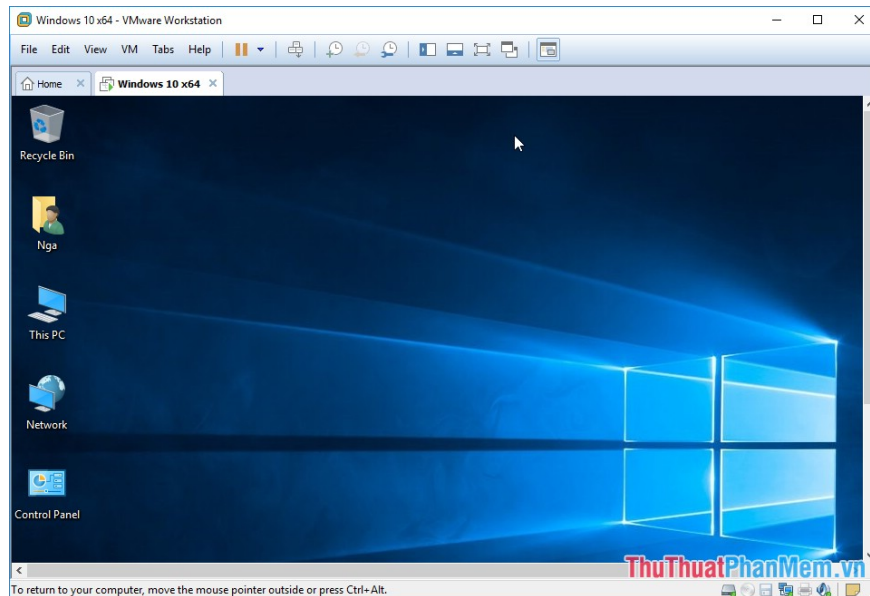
Windows 10 x64 - VMware Workstation

File Edit View VM Tabs Help

Home

Windows 10 x64

Recycle Bin

Nga

This PC

Network

Control Panel

ThuThuatPhanMem.vn

To return to your computer, move the mouse pointer outside or press Ctrl+Alt.